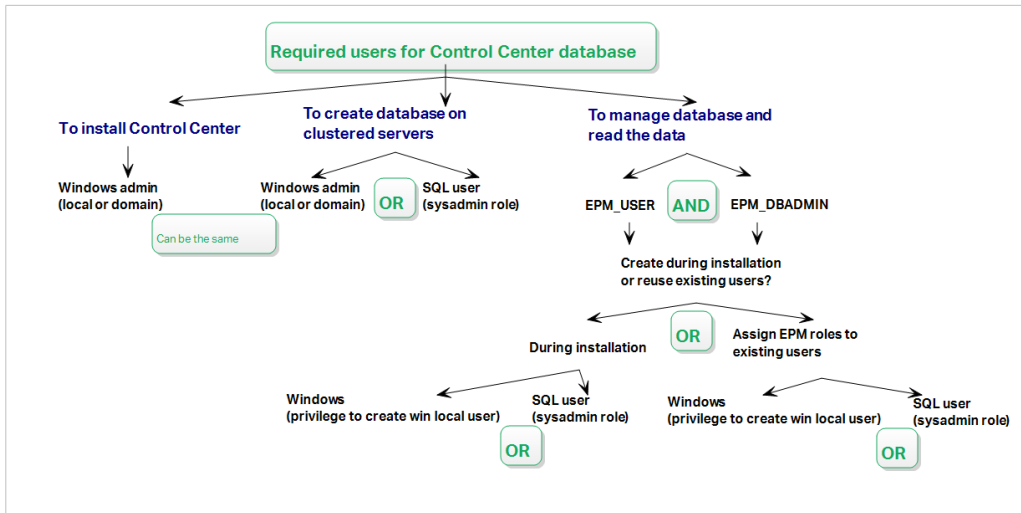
Required users for Control Center database

To install Control Center

Windows admin (local or domain)

Can be the same

To create database on clustered servers

Windows admin (local or domain)

OR

SQL user (sysadmin role)

To manage database and read the data

EPM_USER

AND

EPM_DBADMIN

Create during installation or reuse existing users?

During installation

OR

Assign EPM roles to existing users

Windows (privilege to create win local user)

SQL user (sysadmin role)

OR

Windows (privilege to create win local user)

SQL user (sysadmin role)

OR